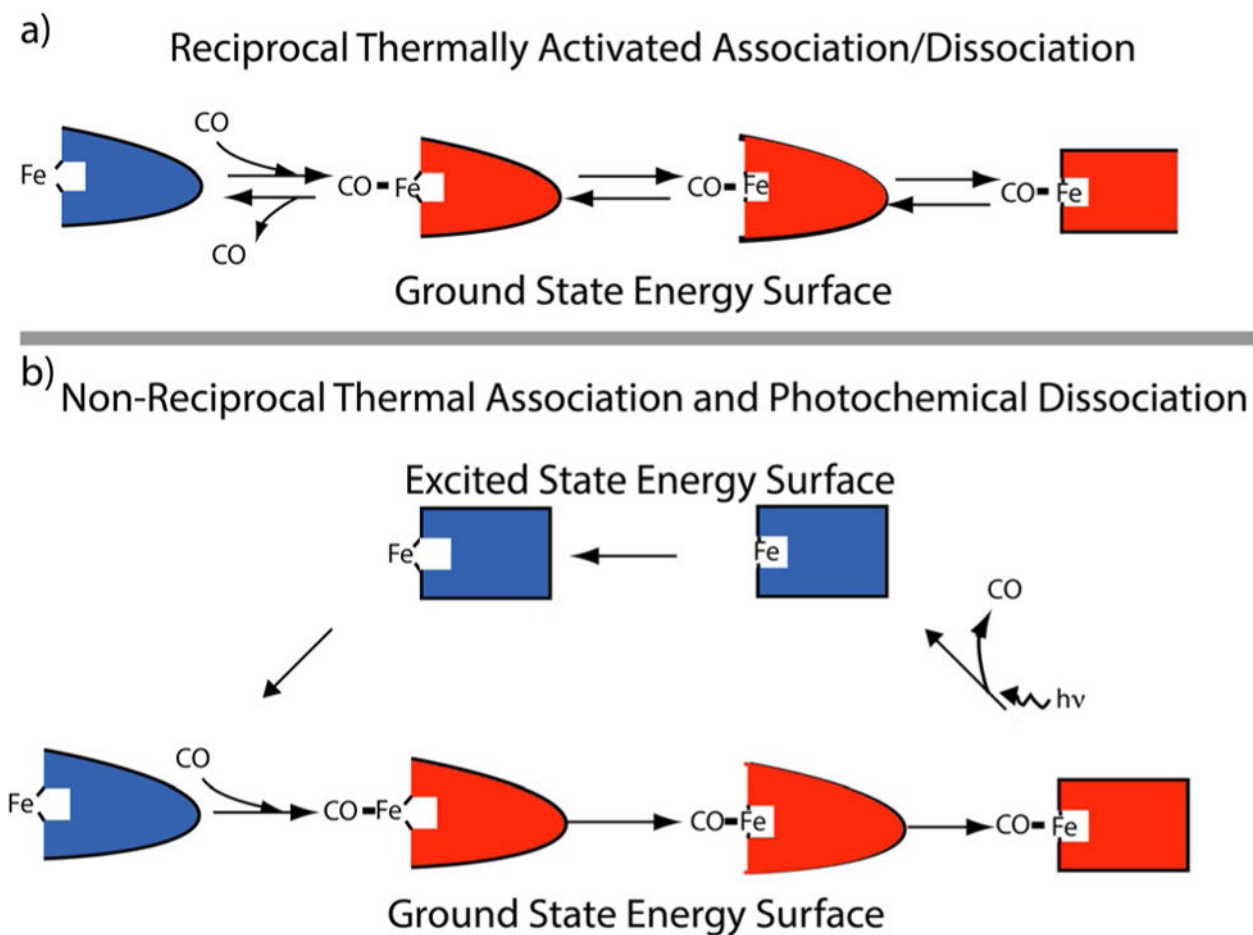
a)

Reciprocal Thermally Activated Association/Dissociation

CO

Fe

CO Fe

CO Fe

CO Fe

CO

Ground State Energy Surface

b)

Non-Reciprocal Thermal Association and Photochemical Dissociation

Excited State Energy Surface

Fe

Fe

CO

hν

CO

Fe

CO Fe

CO Fe

CO Fe

Ground State Energy Surface